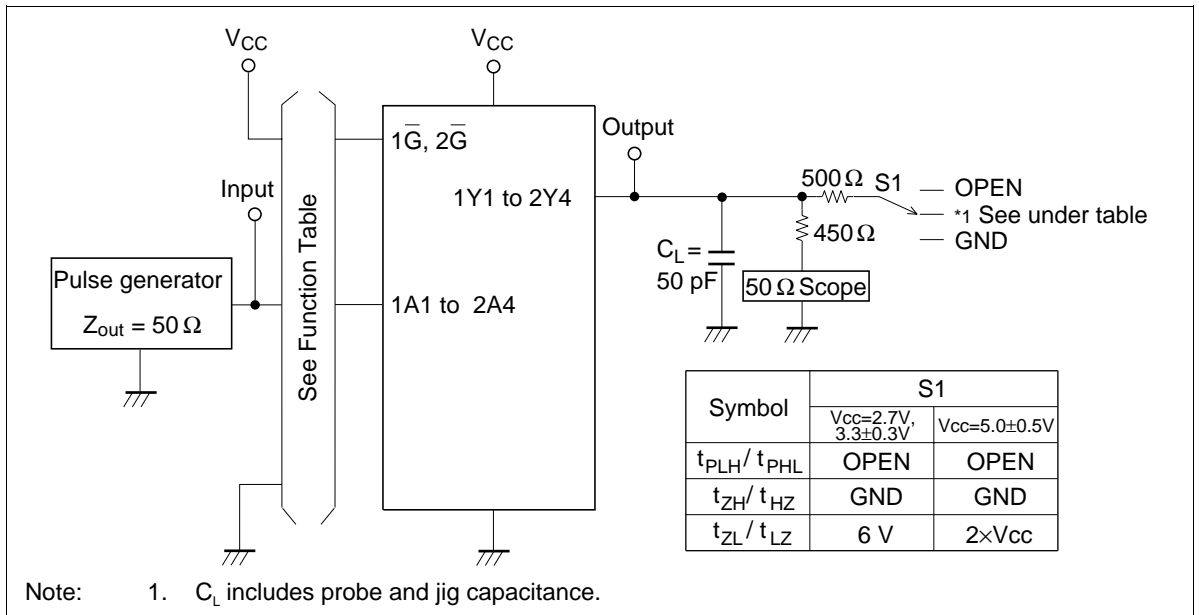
$V_{CC}$

$V_{CC}$

$1\overline{G}$, $2\overline{G}$

Output

Input

1Y1 to 2Y4

$500\,\Omega$ S1

— OPEN

*1 See under table

— GND

$450\,\Omega$

$C_L =$ 50 pF

See Function Table

Pulse generator

$Z_{out} = 50\,\Omega$

1A1 to 2A4

$50\,\Omega$ Scope

| Symbol | S1 | |
|---|---|---|
| | Vcc=2.7V, 3.3±0.3V | Vcc=5.0±0.5V |
| $t_{PLH}$/ $t_{PHL}$ | OPEN | OPEN |
| $t_{ZH}$/ $t_{HZ}$ | GND | GND |
| $t_{ZL}$/ $t_{LZ}$ | 6 V | 2×Vcc |

Note: 1. $C_L$ includes probe and jig capacitance.